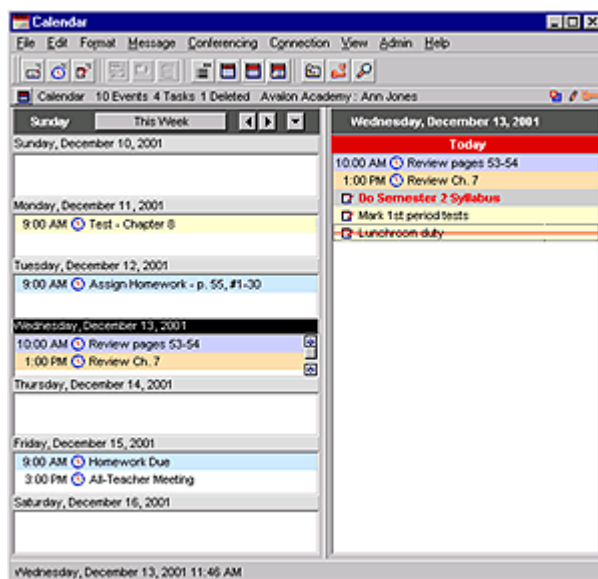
Calendar

File Edit Format Message Conferencing Connection View Admin Help

Calendar 10 Events 4 Tasks 1 Deleted Avalon Academy : Ann Jones

Sunday This Week

Sunday, December 10, 2001

Monday, December 11, 2001
9:00 AM Test - Chapter 8

Tuesday, December 12, 2001
9:00 AM Assign Homework - p. 55, #1-30

Wednesday, December 13, 2001
10:00 AM Review pages 53-54
1:00 PM Review Ch. 7

Thursday, December 14, 2001

Friday, December 15, 2001
9:00 AM Homework Due
3:00 PM All-Teacher Meeting

Saturday, December 16, 2001

Wednesday, December 13, 2001

Today
10:00 AM Review pages 53-54
1:00 PM Review Ch. 7
Do Semester 2 Syllabus
Mark 1st period tests
Lunchroom duty

Wednesday, December 13, 2001 11:46 AM